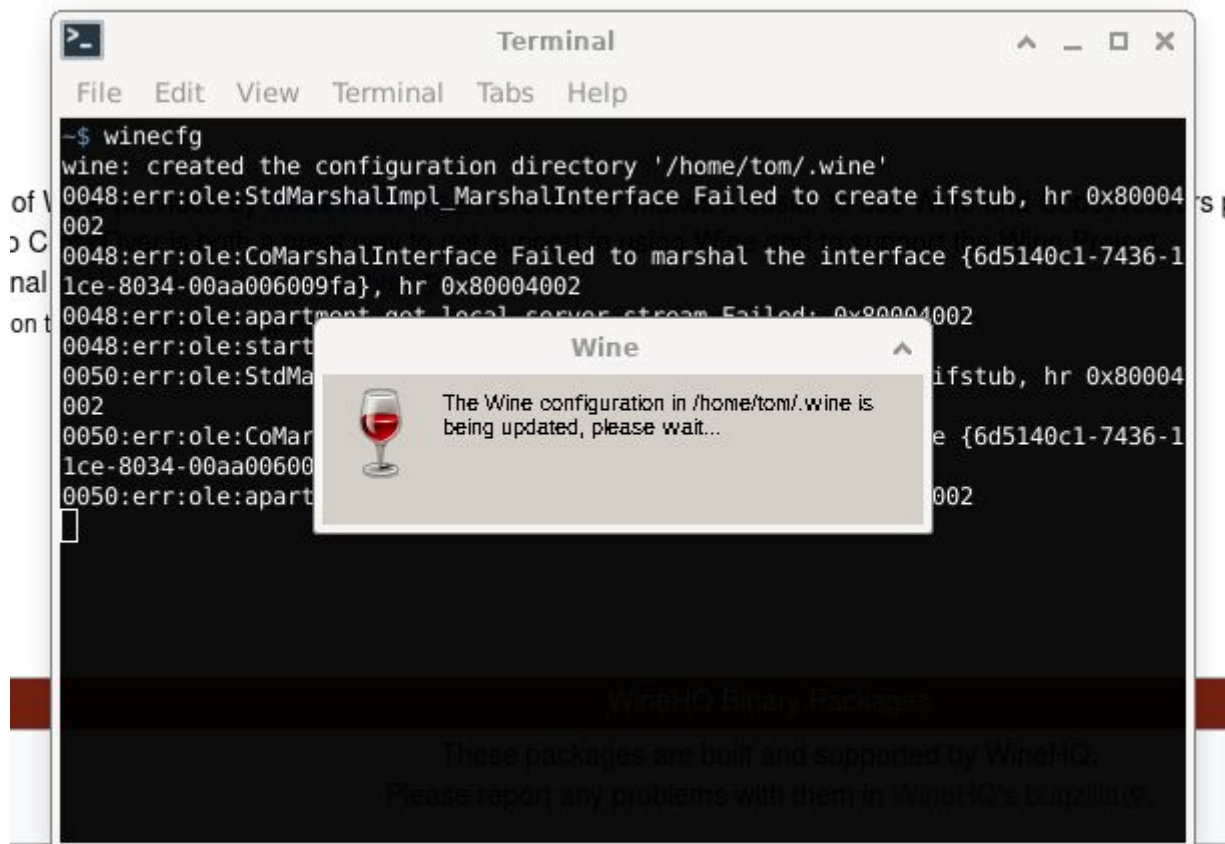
Terminal

File Edit View Terminal Tabs Help

~$ winecfg
wine: created the configuration directory '/home/tom/.wine'
0048:err:ole:StdMarshalImpl_MarshalInterface Failed to create ifstub, hr 0x80004002
0048:err:ole:CoMarshalInterface Failed to marshal the interface {6d5140c1-7436-11ce-8034-00aa006009fa}, hr 0x80004002
0048:err:ole:apartment_get_local_server_stream Failed: 0x80004002
0048:err:ole:start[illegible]
0050:err:ole:StdMa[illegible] ifstub, hr 0x80004002
0050:err:ole:CoMar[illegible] e {6d5140c1-7436-11ce-8034-00aa00600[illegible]
0050:err:ole:apart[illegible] 002

Wine

The Wine configuration in /home/tom/.wine is being updated, please wait...

WineHQ Binary Packages

These packages are built and supported by WineHQ.
Please report any problems with them in WineHQ's bugzilla.